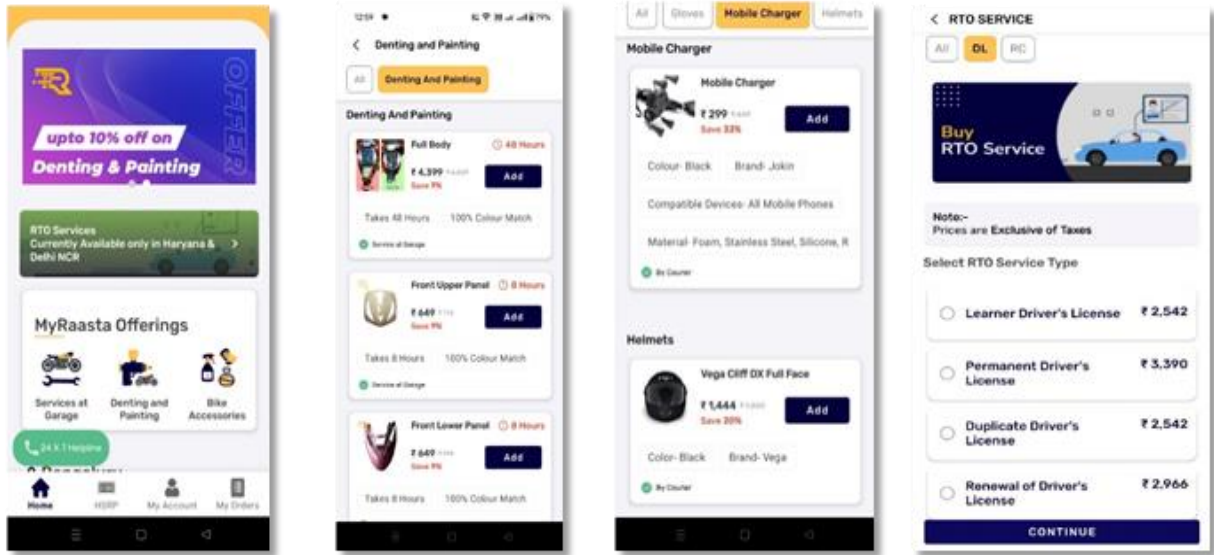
OFFER

upto 10% off on

Denting & Painting

RTO Services
Currently Available only in Haryana & Delhi NCR

MyRaasta Offerings

Services at Garage

Denting and Painting

Bike Accessories

24 X 7 Helpline

Home

HSRP

My Account

My Orders

12:59

Denting and Painting

All

Denting And Painting

Denting And Painting

Full Body

48 Hours

₹ 4,399 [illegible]

Save 9%

Add

Takes 48 Hours

100% Colour Match

Service at Garage

Front Upper Panel

8 Hours

₹ 649 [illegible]

Save 9%

Add

Takes 8 Hours

100% Colour Match

Service at Garage

Front Lower Panel

8 Hours

₹ 649 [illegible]

Save 9%

Add

Takes 8 Hours

100% Colour Match

All

Gloves

Mobile Charger

Helmets

Mobile Charger

Mobile Charger

₹ 299 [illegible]

Save 33%

Add

Colour- Black

Brand- Jokin

Compatible Devices- All Mobile Phones

Material- Foam, Stainless Steel, Silicone, R

By Courier

Helmets

Vega Cliff DX Full Face

₹ 1,444 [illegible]

Save 20%

Add

Color- Black

Brand- Vega

By Courier

RTO SERVICE

All

DL

RC

Buy RTO Service

Note:-
Prices are Exclusive of Taxes

Select RTO Service Type

Learner Driver's License

₹ 2,542

Permanent Driver's License

₹ 3,390

Duplicate Driver's License

₹ 2,542

Renewal of Driver's License

₹ 2,966

CONTINUE